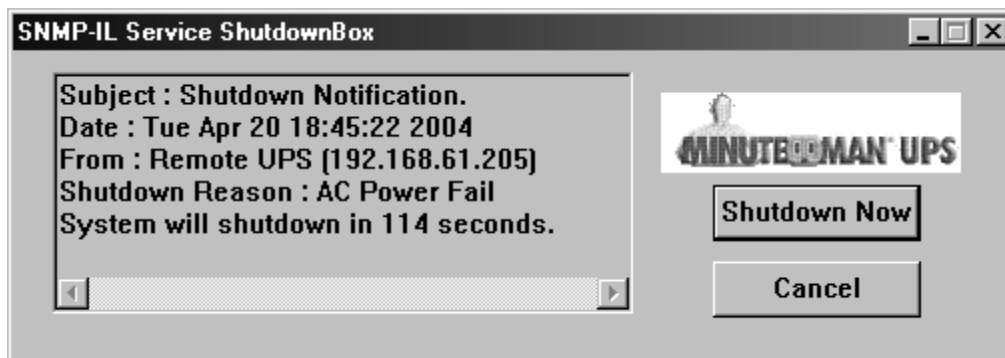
SNMP-IL Service ShutdownBox

Subject : Shutdown Notification.
Date : Tue Apr 20 18:45:22 2004
From : Remote UPS (192.168.61.205)
Shutdown Reason : AC Power Fail
System will shutdown in 114 seconds.

MINUTEMAN UPS

Shutdown Now

Cancel